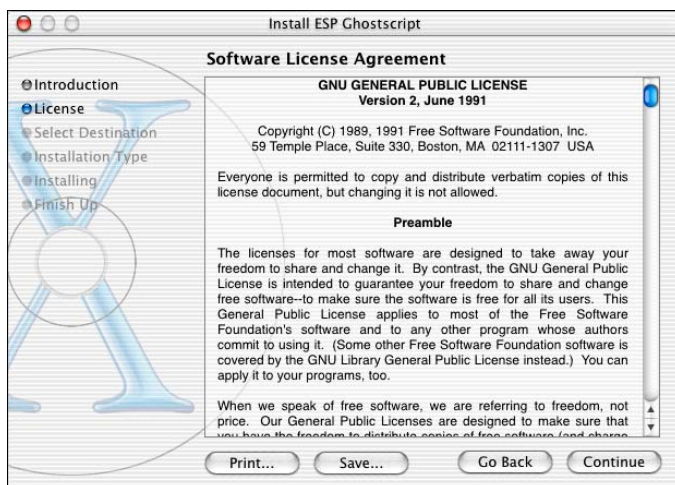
Install ESP Ghostscript

Software License Agreement

Introduction
License
Select Destination
Installation Type
Installing
Finish Up

GNU GENERAL PUBLIC LICENSE
Version 2, June 1991

Copyright (C) 1989, 1991 Free Software Foundation, Inc.
59 Temple Place, Suite 330, Boston, MA 02111-1307 USA

Everyone is permitted to copy and distribute verbatim copies of this license document, but changing it is not allowed.

Preamble

The licenses for most software are designed to take away your freedom to share and change it. By contrast, the GNU General Public License is intended to guarantee your freedom to share and change free software--to make sure the software is free for all its users. This General Public License applies to most of the Free Software Foundation's software and to any other program whose authors commit to using it. (Some other Free Software Foundation software is covered by the GNU Library General Public License instead.) You can apply it to your programs, too.

When we speak of free software, we are referring to freedom, not price. Our General Public Licenses are designed to make sure that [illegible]

Print...
Save...
Go Back
Continue